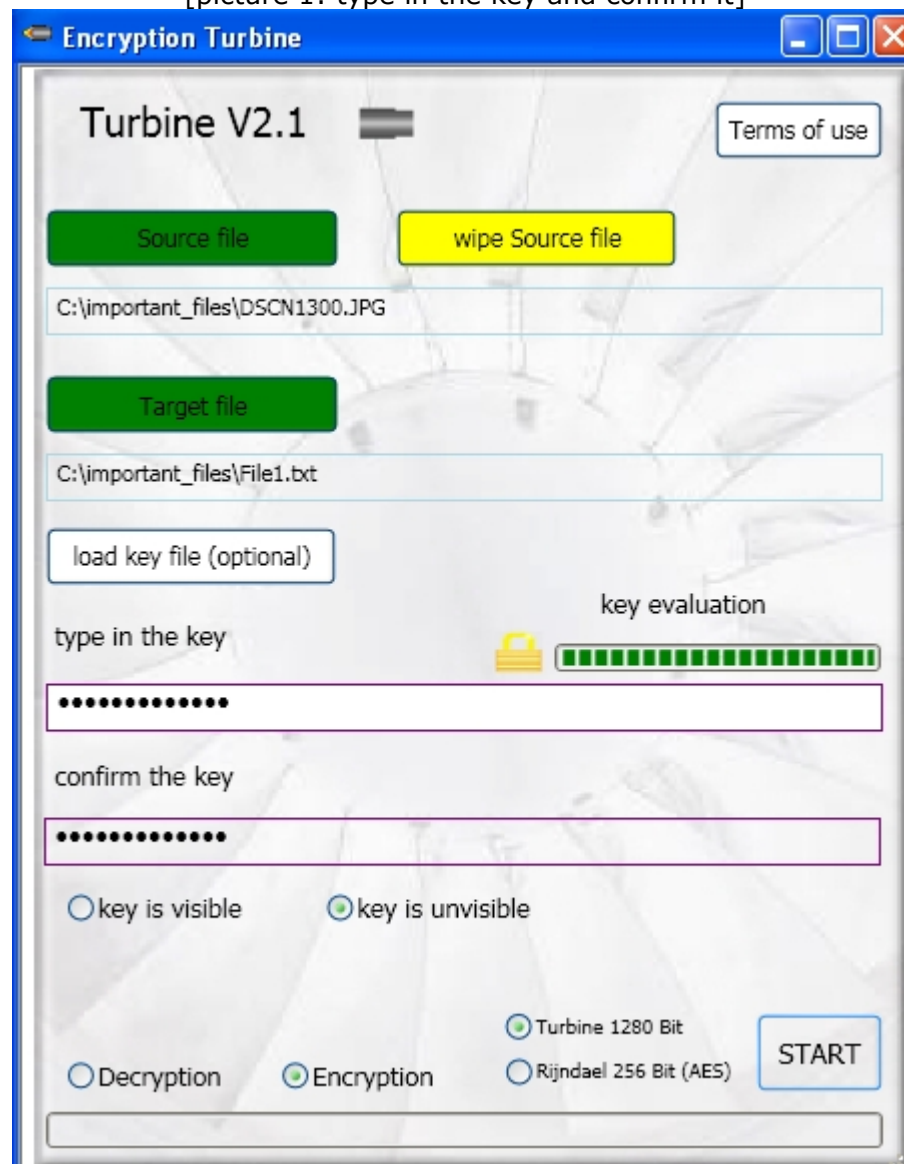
[picture 1: type in the key and confirm it]

Encryption Turbine

Turbine V2.1

Terms of use

Source file

wipe Source file

C:\important_files\DSCN1300.JPG

Target file

C:\important_files\File1.txt

load key file (optional)

key evaluation

type in the key

••••••••••••••

confirm the key

••••••••••••••

key is visible

key is unvisible

Turbine 1280 Bit

Rijndael 256 Bit (AES)

START

Decryption

Encryption